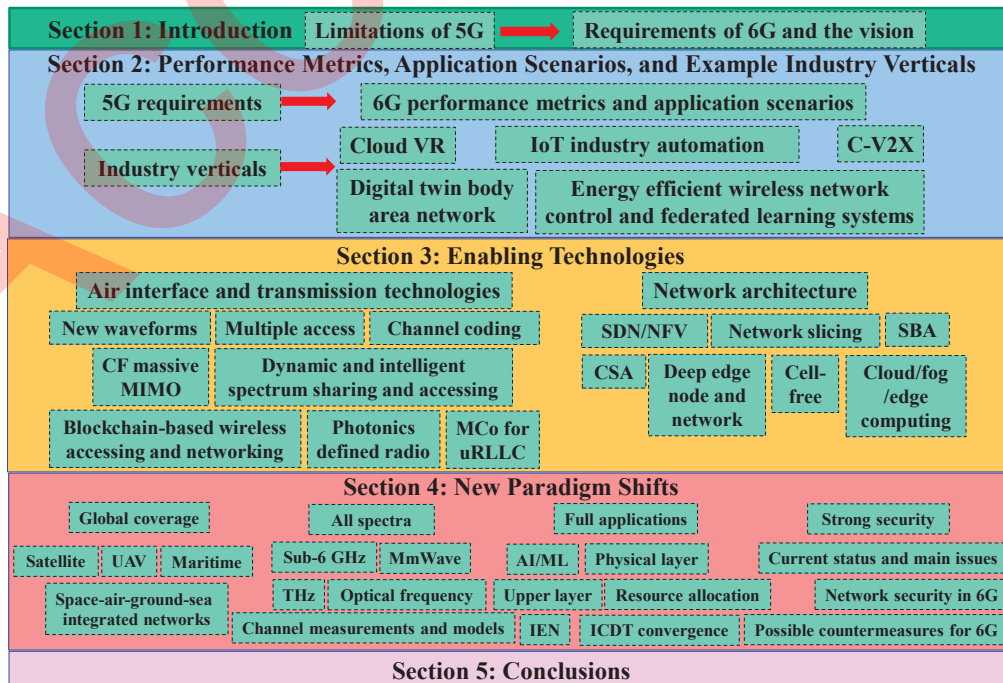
Section 1: Introduction

Limitations of 5G

Requirements of 6G and the vision

Section 2: Performance Metrics, Application Scenarios, and Example Industry Verticals

5G requirements

6G performance metrics and application scenarios

Industry verticals

Cloud VR

IoT industry automation

C-V2X

Digital twin body area network

Energy efficient wireless network control and federated learning systems

Section 3: Enabling Technologies

Air interface and transmission technologies

New waveforms

Multiple access

Channel coding

CF massive MIMO

Dynamic and intelligent spectrum sharing and accessing

Blockchain-based wireless accessing and networking

Photonics defined radio

MCo for uRLLC

Network architecture

SDN/NFV

Network slicing

SBA

CSA

Deep edge node and network

Cell-free

Cloud/fog /edge computing

Section 4: New Paradigm Shifts

Global coverage

Satellite

UAV

Maritime

Space-air-ground-sea integrated networks

All spectra

Sub-6 GHz

MmWave

THz

Optical frequency

Channel measurements and models

Full applications

AI/ML

Physical layer

Upper layer

Resource allocation

IEN

ICDT convergence

Strong security

Current status and main issues

Network security in 6G

Possible countermeasures for 6G

Section 5: Conclusions